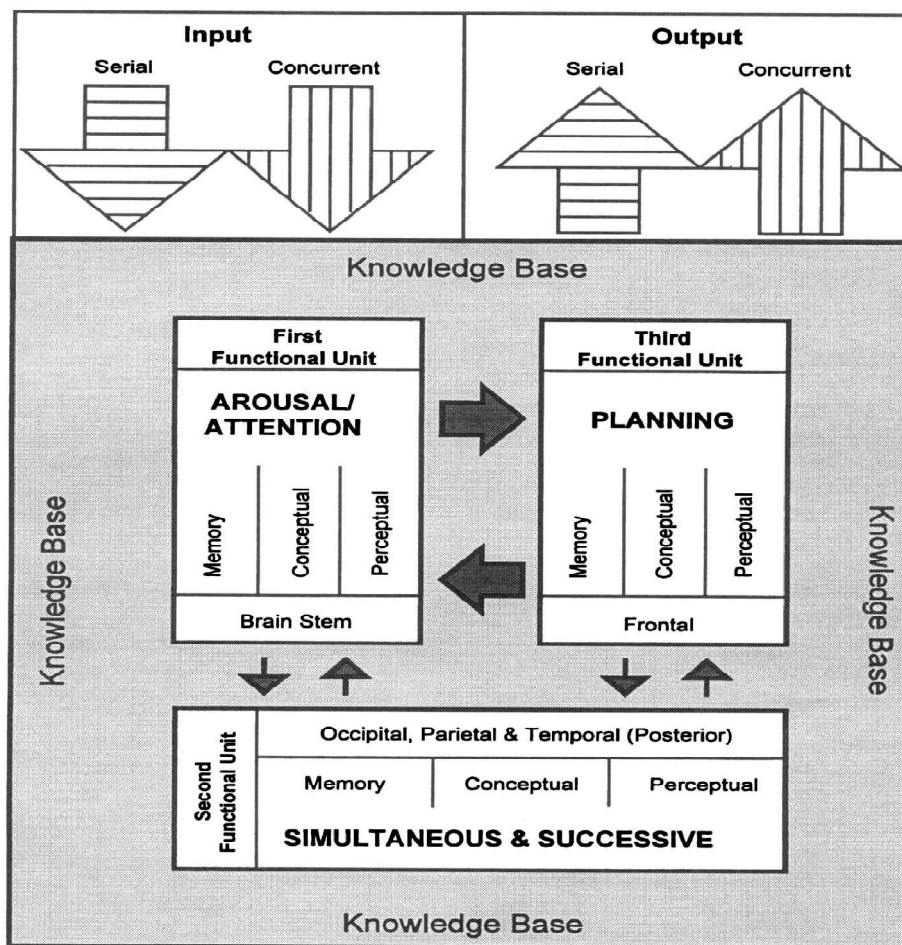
Input

Serial

Concurrent

Output

Serial

Concurrent

Knowledge Base

First Functional Unit

AROUSAL/ ATTENTION

Memory

Conceptual

Perceptual

Brain Stem

Third Functional Unit

PLANNING

Memory

Conceptual

Perceptual

Frontal

Knowledge Base

Knowledge Base

Second Functional Unit

Occipital, Parietal & Temporal (Posterior)

Memory

Conceptual

Perceptual

SIMULTANEOUS & SUCCESSIVE

Knowledge Base